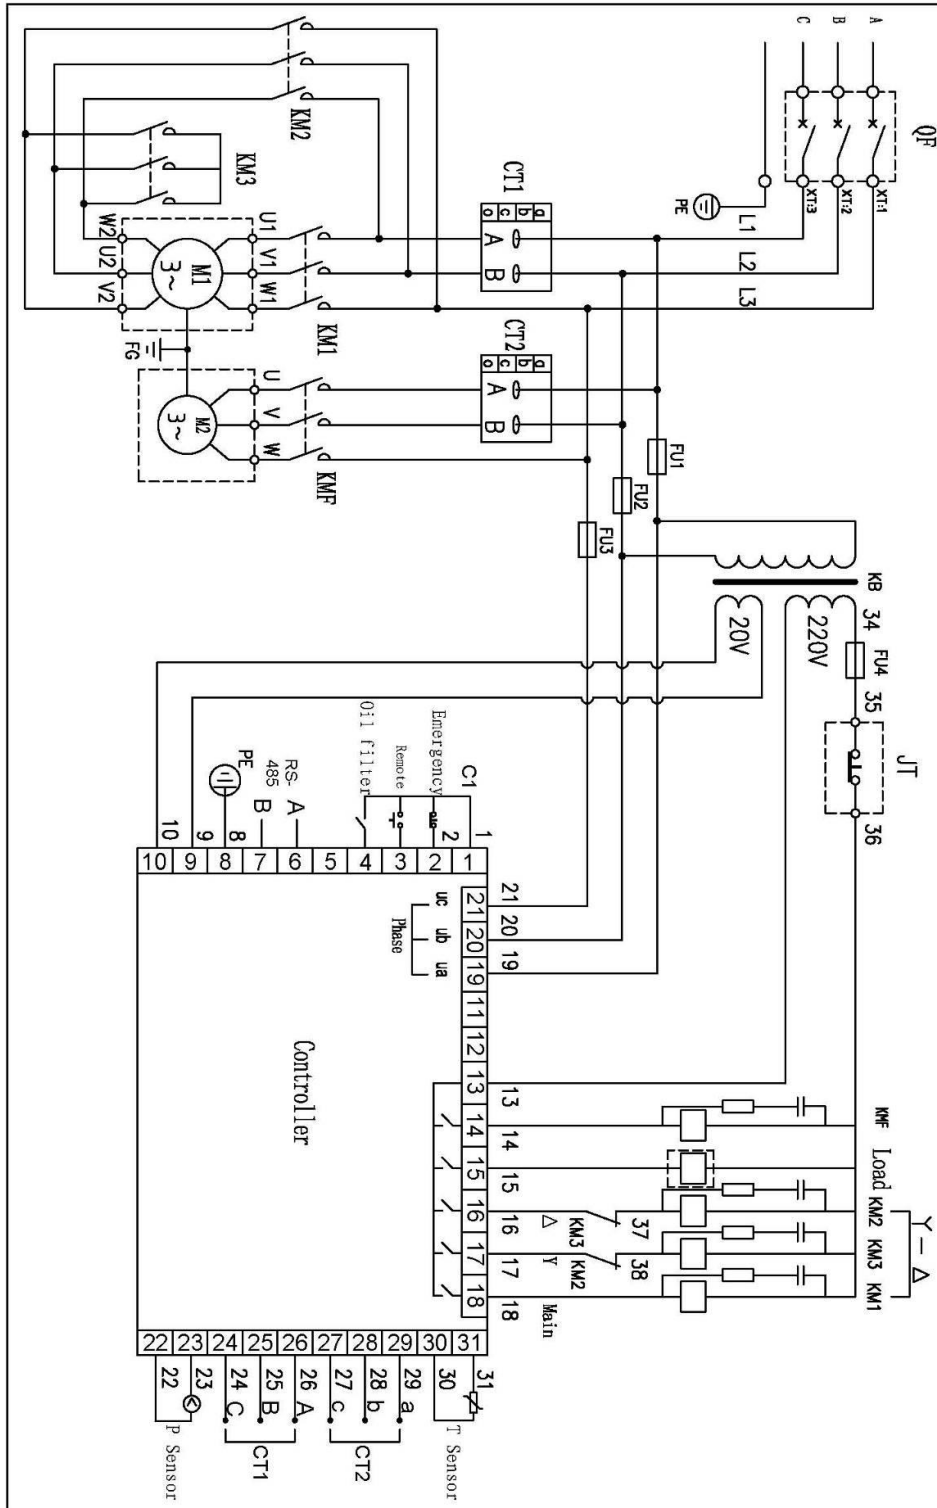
QF
A
B
C
XT:1
XT:2
XT:3
PE
L1
L2
L3
CT1
a
b
c
o
A
B
CT2
a
b
c
o
A
B
KM2
KM3
KM1
KMF
W2
U2
V2
U1
V1
W1
M1
3~
FG
M2
3~
U
V
W
FU1
FU2
FU3
KB
34
FU4
35
JT
36
220V
20V
Emergency
Remote
Oil filter
C1
1
2
3
4
RS-
485
A
B
PE
8
9
10
1
2
3
4
5
6
7
8
9
10
21
20
19
21
20
19
11
12
13
14
15
16
17
18
uc
ub
ua
Phase
Controller
13
14
15
16
17
18
KMF
Load
KM2
KM3
KM1
Y – △
37
38
KM3
KM2
△
Y
Main
22
23
24
25
26
27
28
29
30
31
22
23
24 C
25 B
26 A
27 c
28 b
29 a
30
31
P Sensor
CT1
CT2
T Sensor